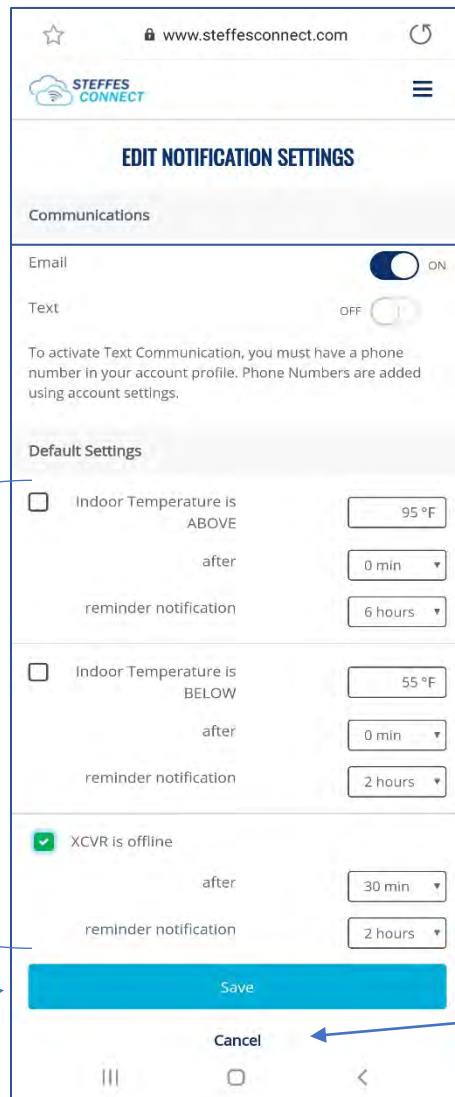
www.steffesconnect.com

STEFFES CONNECT

EDIT NOTIFICATION SETTINGS

Communications

Email ON

Text OFF

To activate Text Communication, you must have a phone number in your account profile. Phone Numbers are added using account settings.

Default Settings

Indoor Temperature is ABOVE 95 °F

after 0 min

reminder notification 6 hours

Indoor Temperature is BELOW 55 °F

after 0 min

reminder notification 2 hours

XCVR is offline

after 30 min

reminder notification 2 hours

Save

Cancel